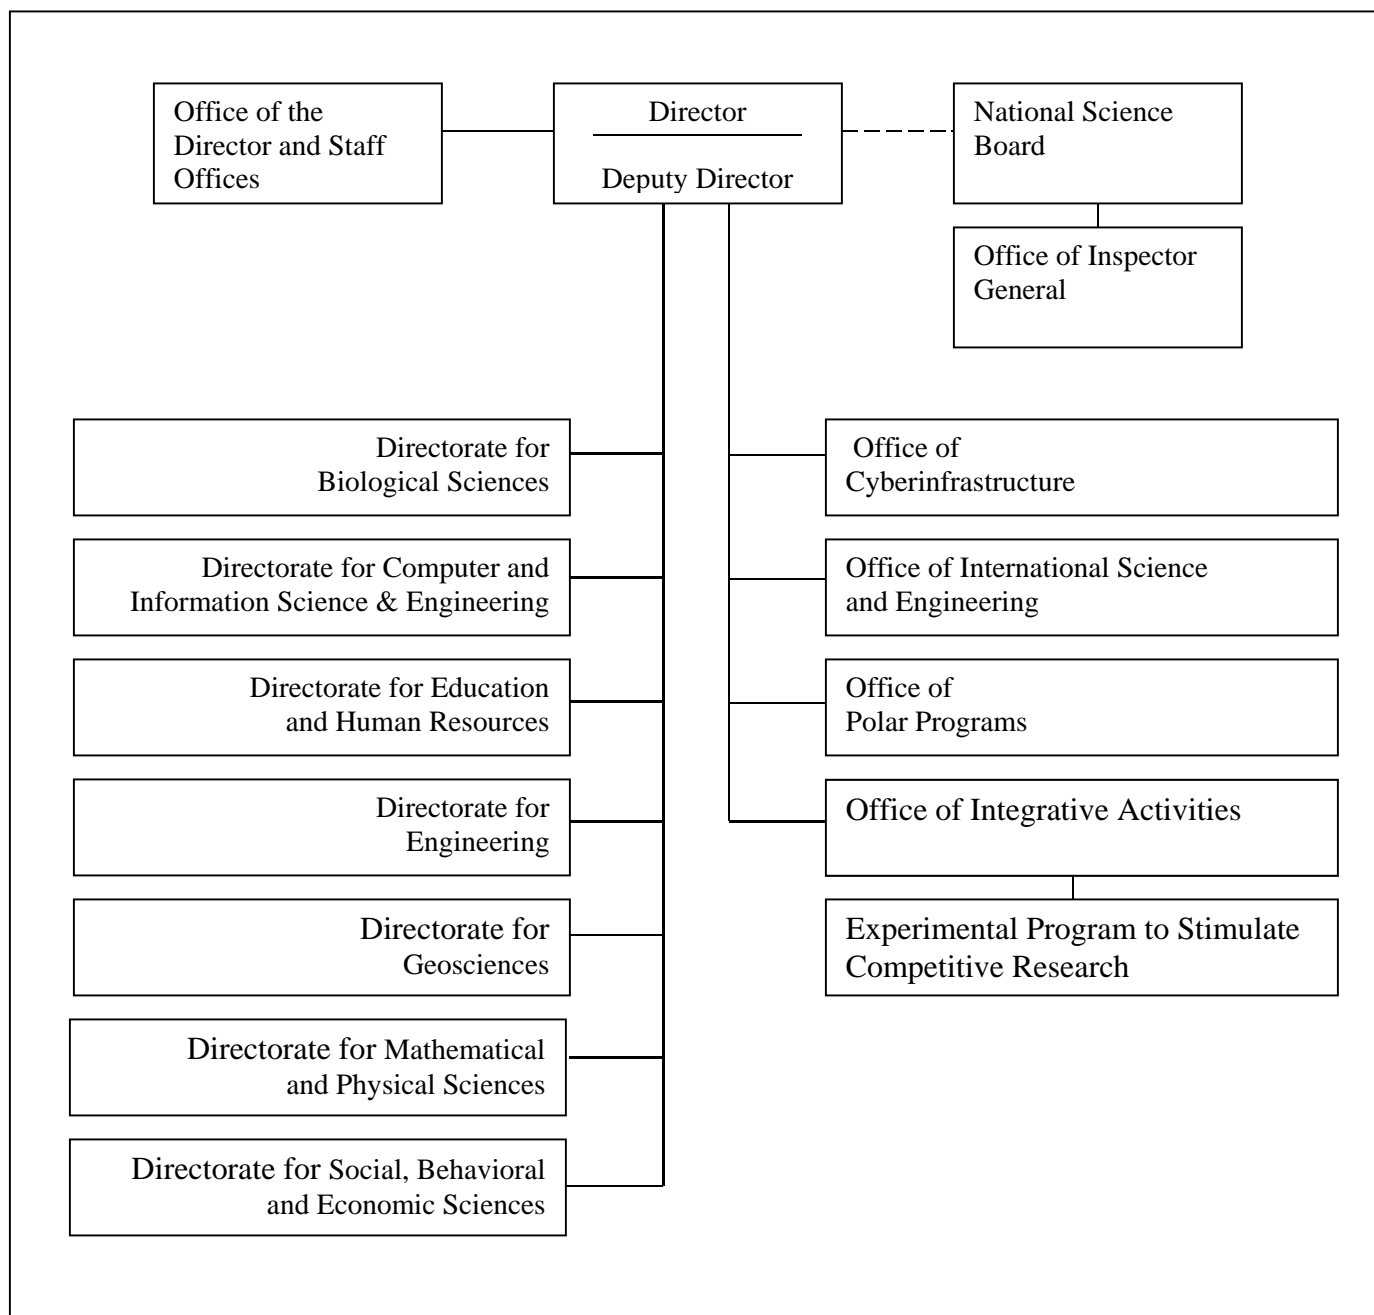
Office of the Director and Staff Offices

Director

Deputy Director

National Science Board

Office of Inspector General

Directorate for Biological Sciences

Directorate for Computer and Information Science & Engineering

Directorate for Education and Human Resources

Directorate for Engineering

Directorate for Geosciences

Directorate for Mathematical and Physical Sciences

Directorate for Social, Behavioral and Economic Sciences

Office of Cyberinfrastructure

Office of International Science and Engineering

Office of Polar Programs

Office of Integrative Activities

Experimental Program to Stimulate Competitive Research